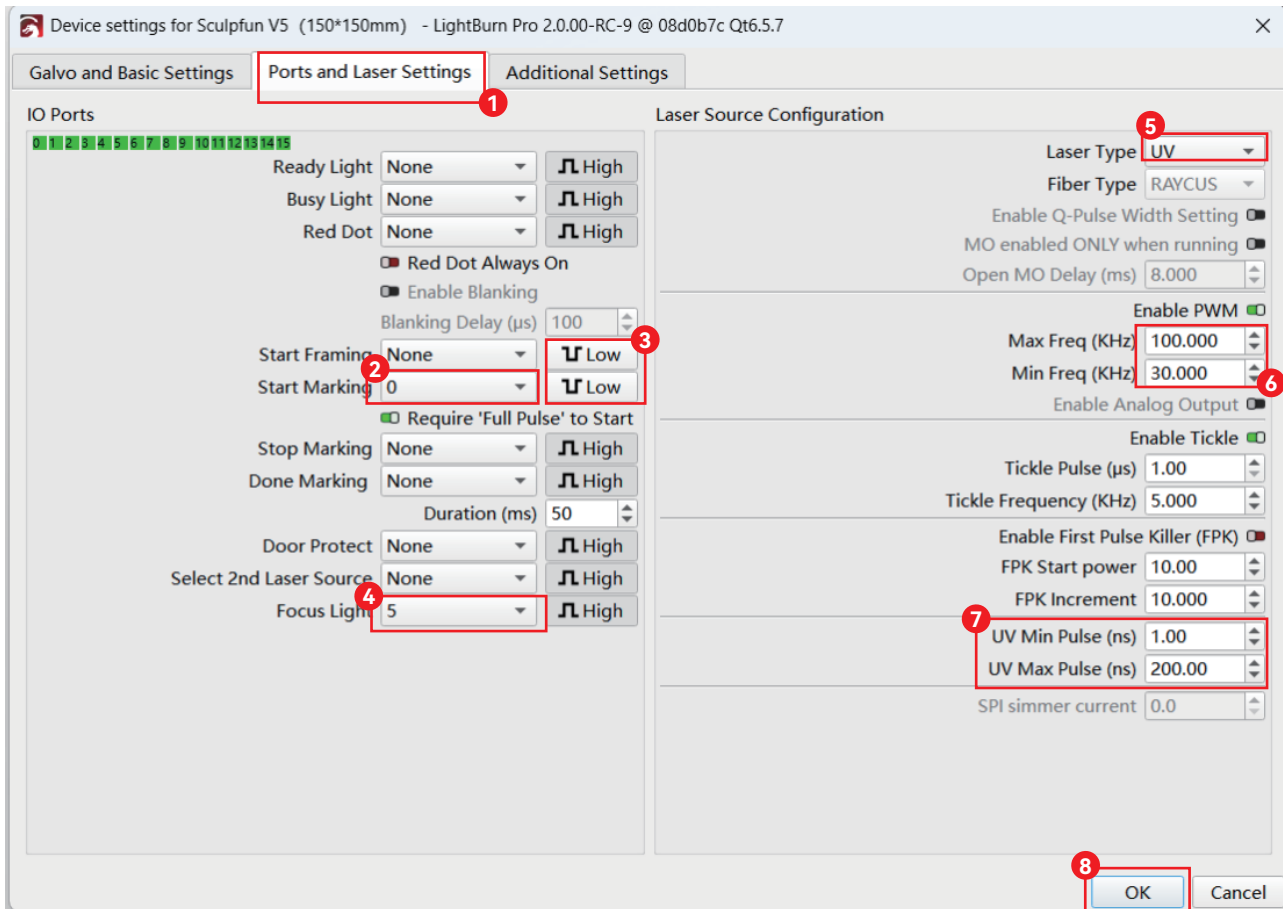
Device settings for Sculpfun V5 (150*150mm) - LightBurn Pro 2.0.00-RC-9 @ 08d0b7c Qt6.5.7

Galvo and Basic Settings | Ports and Laser Settings | Additional Settings

1

IO Ports

0 1 2 3 4 5 6 7 8 9 10 11 12 13 14 15

Ready Light None High
Busy Light None High
Red Dot None High
Red Dot Always On
Enable Blanking
Blanking Delay (µs) 100
Start Framing None Low
Start Marking 0 Low
2
3
Require 'Full Pulse' to Start
Stop Marking None High
Done Marking None High
Duration (ms) 50
Door Protect None High
Select 2nd Laser Source None High
Focus Light 5 High
4

Laser Source Configuration

5
Laser Type UV
Fiber Type RAYCUS
Enable Q-Pulse Width Setting
MO enabled ONLY when running
Open MO Delay (ms) 8.000
Enable PWM
Max Freq (KHz) 100.000
Min Freq (KHz) 30.000
6
Enable Analog Output
Enable Tickle
Tickle Pulse (µs) 1.00
Tickle Frequency (KHz) 5.000
Enable First Pulse Killer (FPK)
FPK Start power 10.00
FPK Increment 10.000
7
UV Min Pulse (ns) 1.00
UV Max Pulse (ns) 200.00
SPI simmer current 0.0

8
OK Cancel